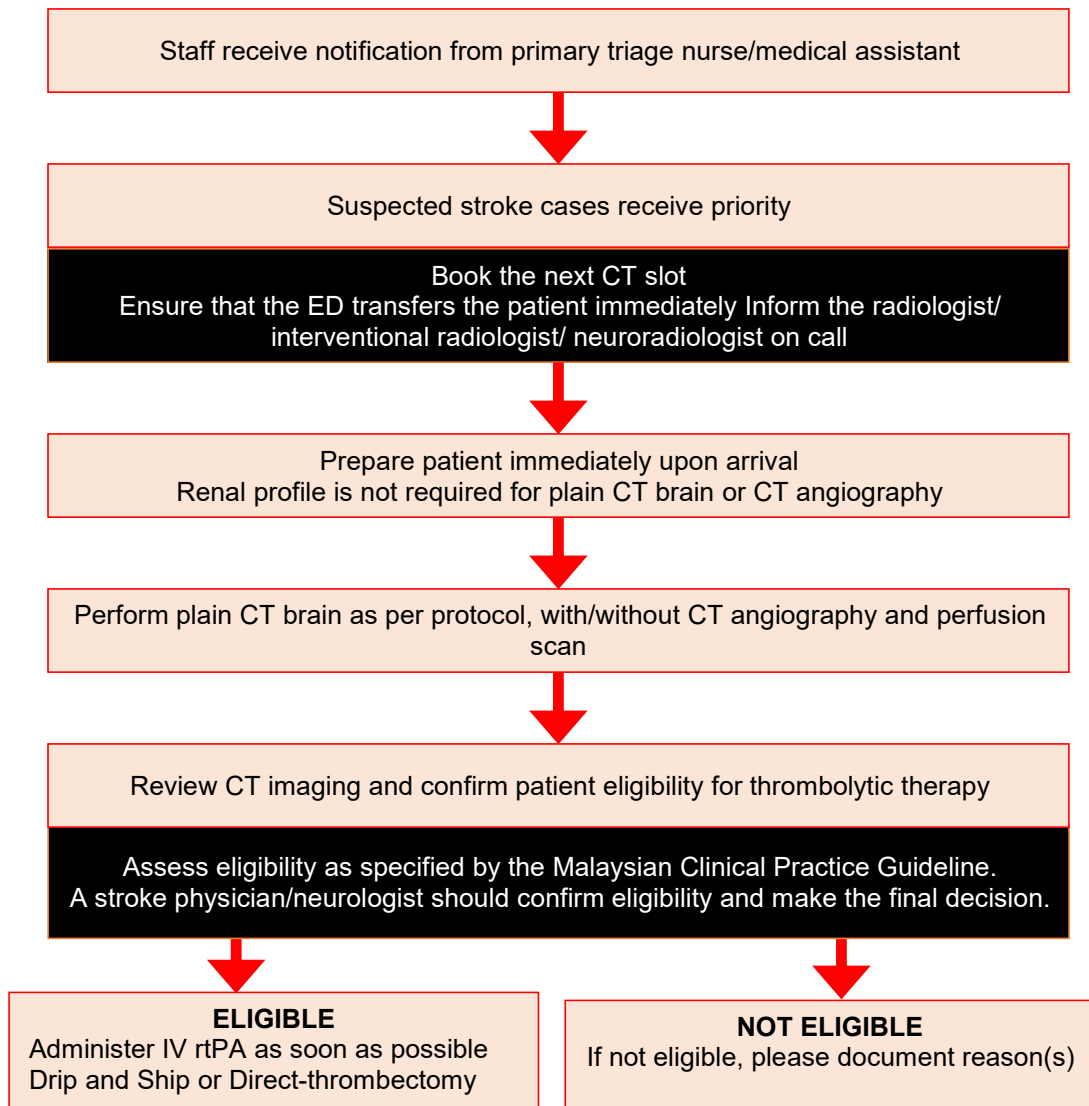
Staff receive notification from primary triage nurse/medical assistant

Suspected stroke cases receive priority

Book the next CT slot
Ensure that the ED transfers the patient immediately Inform the radiologist/ interventional radiologist/ neuroradiologist on call

Prepare patient immediately upon arrival
Renal profile is not required for plain CT brain or CT angiography

Perform plain CT brain as per protocol, with/without CT angiography and perfusion scan

Review CT imaging and confirm patient eligibility for thrombolytic therapy

Assess eligibility as specified by the Malaysian Clinical Practice Guideline.
A stroke physician/neurologist should confirm eligibility and make the final decision.

ELIGIBLE
Administer IV rtPA as soon as possible
Drip and Ship or Direct-thrombectomy

NOT ELIGIBLE
If not eligible, please document reason(s)